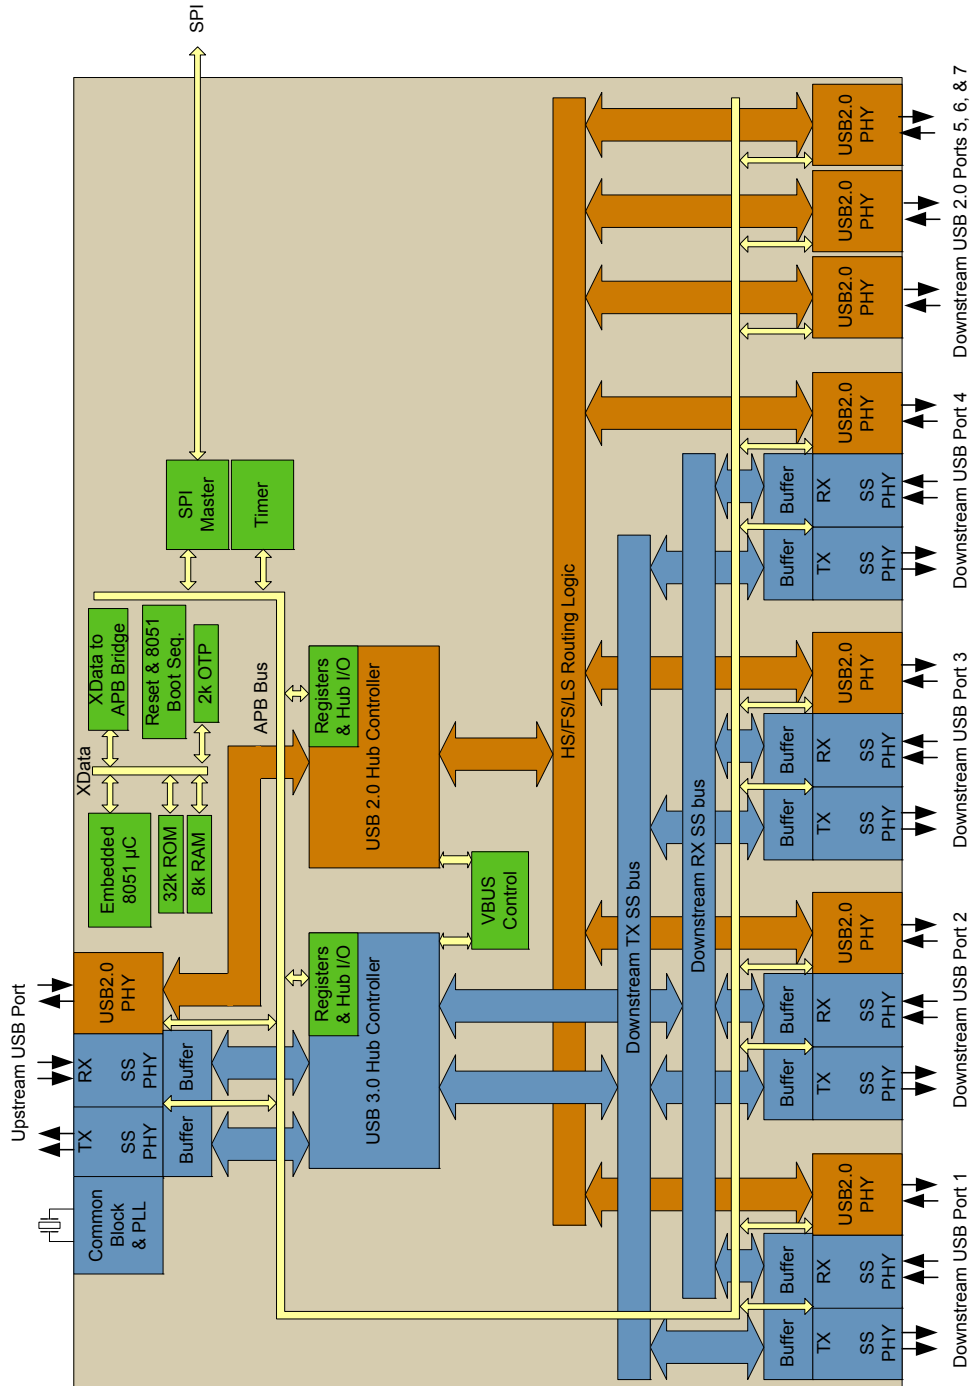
SPI

Upstream USB Port

Common Block & PLL

TX SS PHY

RX SS PHY

USB2.0 PHY

Buffer

Buffer

Embedded 8051 µC

32k ROM

8k RAM

XData

XData to APB Bridge

Reset & 8051 Boot Seq.

2k OTP

APB Bus

SPI Master

Timer

Registers & Hub I/O

USB 2.0 Hub Controller

Registers & Hub I/O

USB 3.0 Hub Controller

VBUS Control

HS/FS/LS Routing Logic

Downstream TX SS bus

Downstream RX SS bus

USB2.0 PHY

USB2.0 PHY

USB2.0 PHY

USB2.0 PHY

Buffer RX SS PHY

Buffer TX SS PHY

USB2.0 PHY

Buffer RX SS PHY

Buffer TX SS PHY

USB2.0 PHY

Buffer RX SS PHY

Buffer TX SS PHY

USB2.0 PHY

Buffer RX SS PHY

Buffer TX SS PHY

Downstream USB 2.0 Ports 5, 6, & 7

Downstream USB Port 4

Downstream USB Port 3

Downstream USB Port 2

Downstream USB Port 1